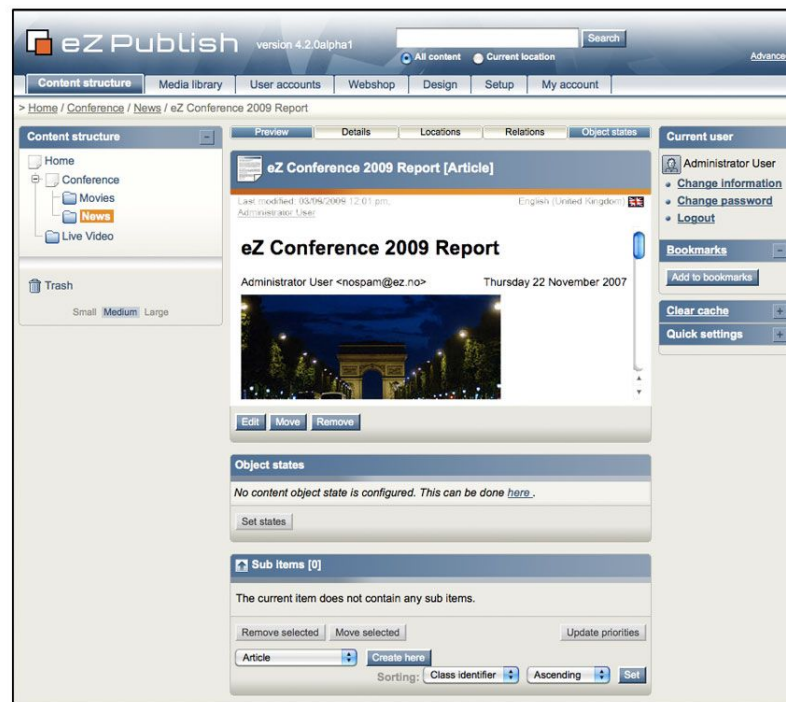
eZ Publish version 4.2.0alpha1

Search

All content Current location

Advance

Content structure Media library User accounts Webshop Design Setup My account

> Home / Conference / News / eZ Conference 2009 Report

Content structure

Home
Conference
Movies
News
Live Video

Trash

Small Medium Large

Preview Details Locations Relations Object states

eZ Conference 2009 Report [Article]

Last modified: 03/09/2009 12:01 pm, Administrator User

English (United Kingdom)

eZ Conference 2009 Report

Administrator User <nospam@ez.no>

Thursday 22 November 2007

Edit Move Remove

Object states

No content object state is configured. This can be done here .

Set states

Sub items [0]

The current item does not contain any sub items.

Remove selected Move selected Update priorities

Article Create here

Sorting: Class identifier Ascending Set

Current user

Administrator User

Change information
Change password
Logout

Bookmarks

Add to bookmarks

Clear cache

Quick settings